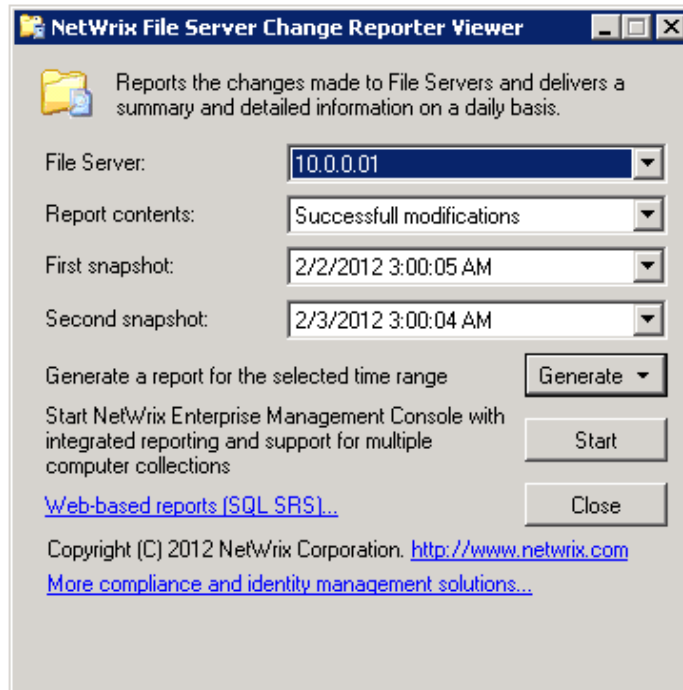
NetWrix File Server Change Reporter Viewer

Reports the changes made to File Servers and delivers a summary and detailed information on a daily basis.

File Server: 10.0.0.01

Report contents: Successfull modifications

First snapshot: 2/2/2012 3:00:05 AM

Second snapshot: 2/3/2012 3:00:04 AM

Generate a report for the selected time range

Generate

Start NetWrix Enterprise Management Console with integrated reporting and support for multiple computer collections

Start

Web-based reports (SQL SRS)...

Close

Copyright (C) 2012 NetWrix Corporation. http://www.netwrix.com

More compliance and identity management solutions...